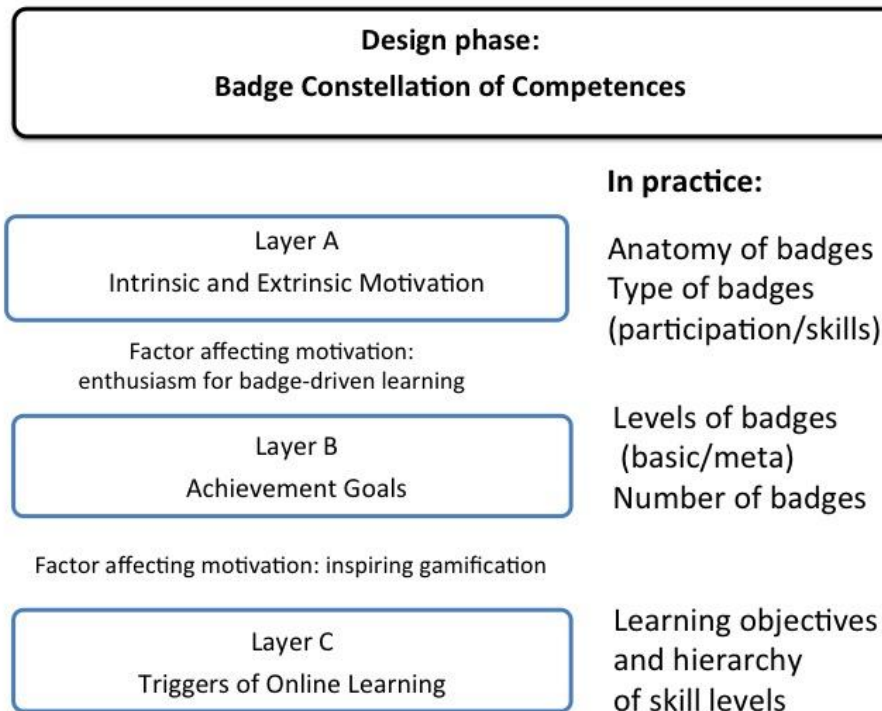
**Design phase:**
**Badge Constellation of Competences**

**In practice:**

Layer A
Intrinsic and Extrinsic Motivation

Anatomy of badges
Type of badges
(participation/skills)

Factor affecting motivation: enthusiasm for badge-driven learning

Layer B
Achievement Goals

Levels of badges
(basic/meta)
Number of badges

Factor affecting motivation: inspiring gamification

Layer C
Triggers of Online Learning

Learning objectives
and hierarchy
of skill levels